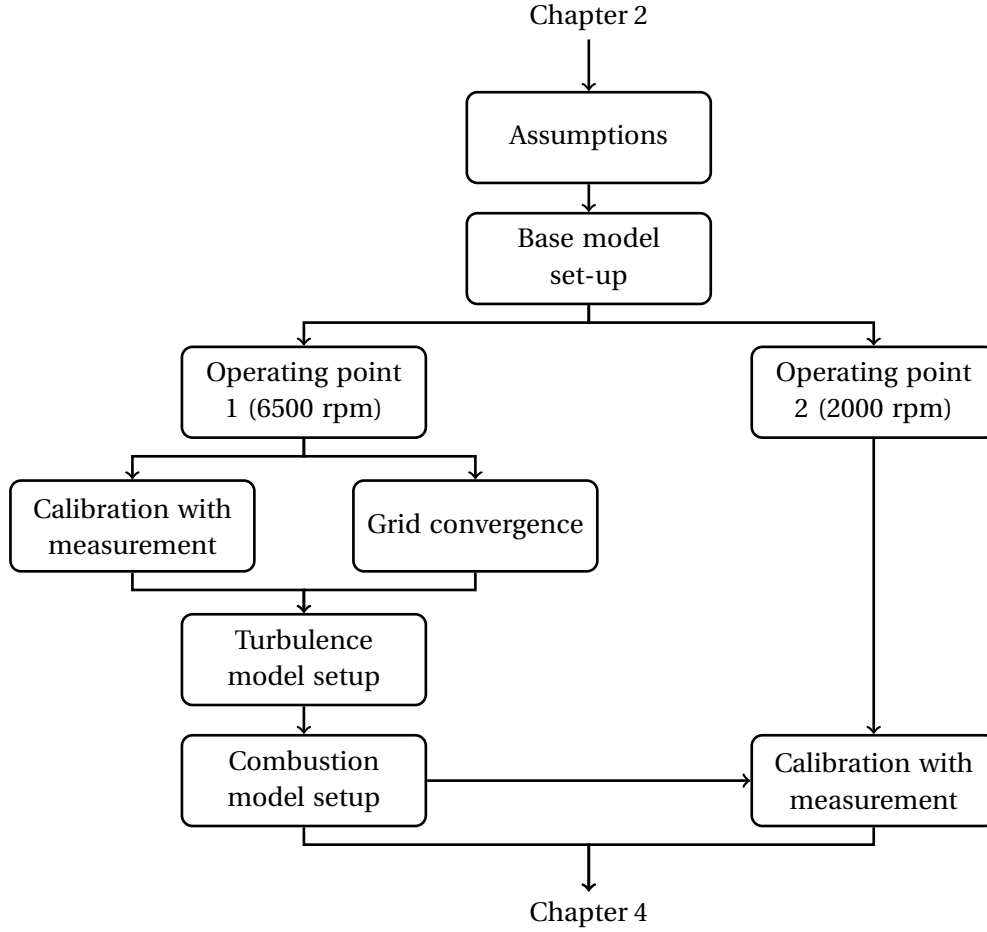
Chapter 2

Assumptions

Base model set-up

Operating point 1 (6500 rpm)

Operating point 2 (2000 rpm)

Calibration with measurement

Grid convergence

Turbulence model setup

Combustion model setup

Calibration with measurement

Chapter 4